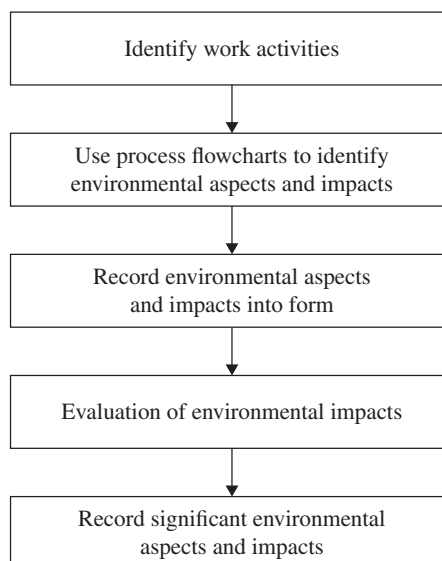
Identify work activities

Use process flowcharts to identify environmental aspects and impacts

Record environmental aspects and impacts into form

Evaluation of environmental impacts

Record significant environmental aspects and impacts